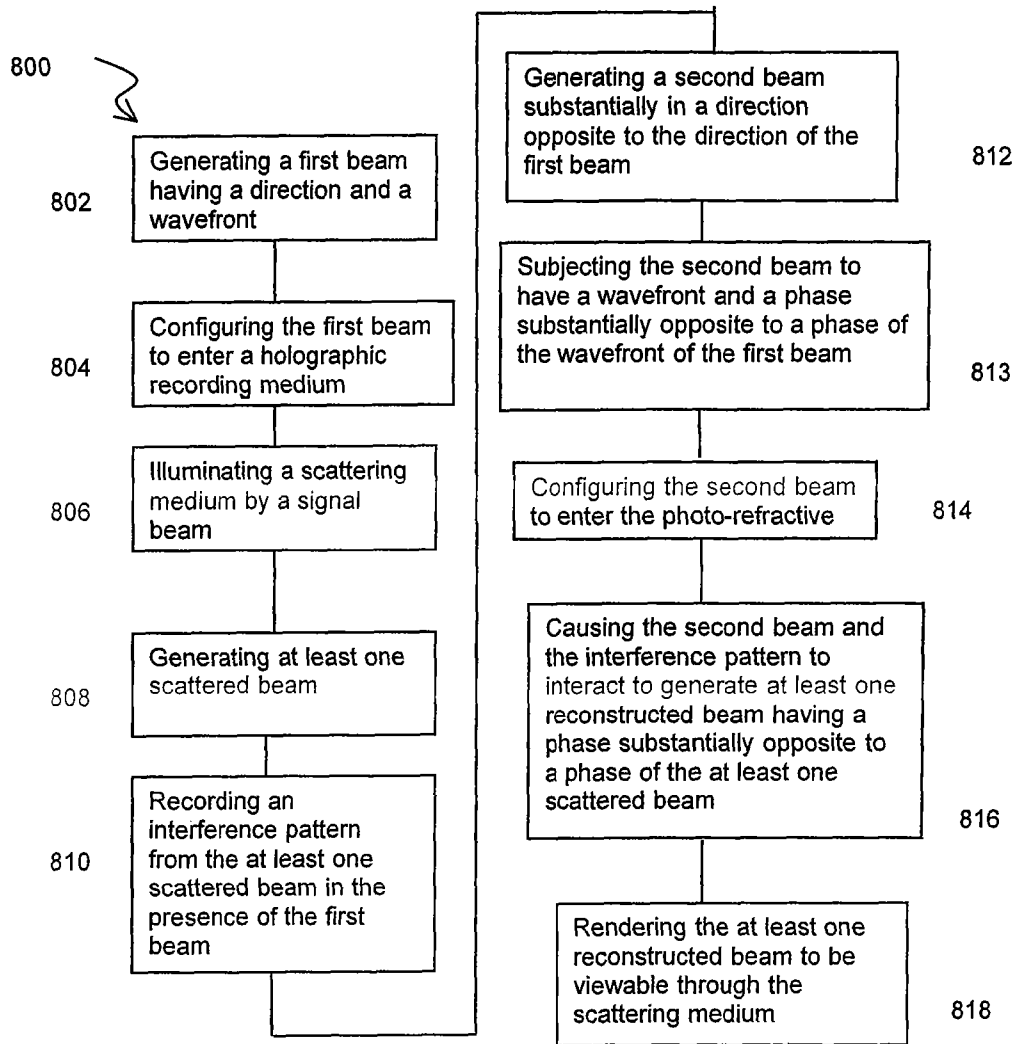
800

802
Generating a first beam having a direction and a wavefront

804
Configuring the first beam to enter a holographic recording medium

806
Illuminating a scattering medium by a signal beam

808
Generating at least one scattered beam

810
Recording an interference pattern from the at least one scattered beam in the presence of the first beam

Generating a second beam substantially in a direction opposite to the direction of the first beam
812

Subjecting the second beam to have a wavefront and a phase substantially opposite to a phase of the wavefront of the first beam
813

Configuring the second beam to enter the photo-refractive
814

Causing the second beam and the interference pattern to interact to generate at least one reconstructed beam having a phase substantially opposite to a phase of the at least one scattered beam
816

Rendering the at least one reconstructed beam to be viewable through the scattering medium
818